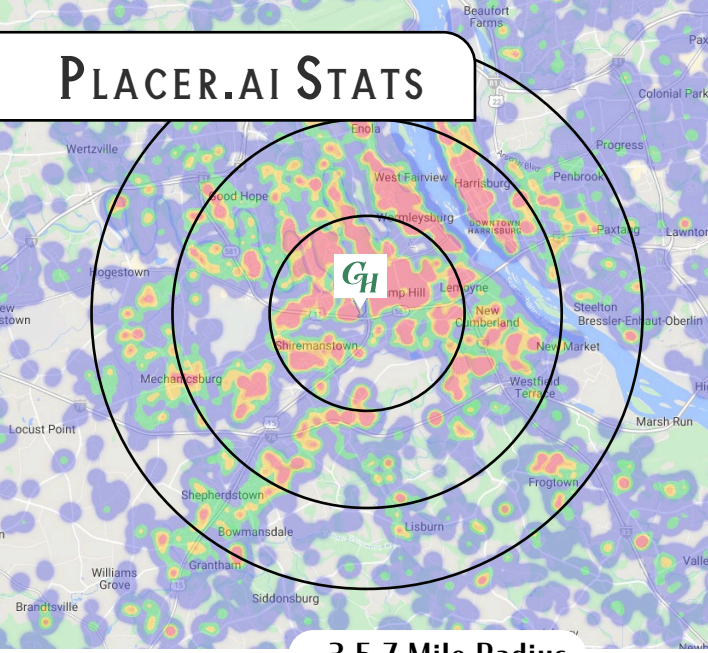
Placer.ai Stats

Beaufort Farms
Paxt
Colonial Park
Wertzville
Enola
Progress
West Fairview
Harrisburg
Penbrook
Good Hope
Wormleysburg
DOWNTOWN HARRISBURG
Paxtang
Lawnton
Hogestown
GH
Camp Hill
Lemoyne
Steelton
ew
stown
New Cumberland
Bressler-Enhaut-Oberlin
Shiremanstown
New Market
Mechanicsburg
Westfield Terrace
Locust Point
Marsh Run
Frogtown
Shepherdstown
Bowmansdale
Lisburn
Grantham
Valle
Williams Grove
Brandtsville
Siddonsburg
3-5-7 Mile Radius